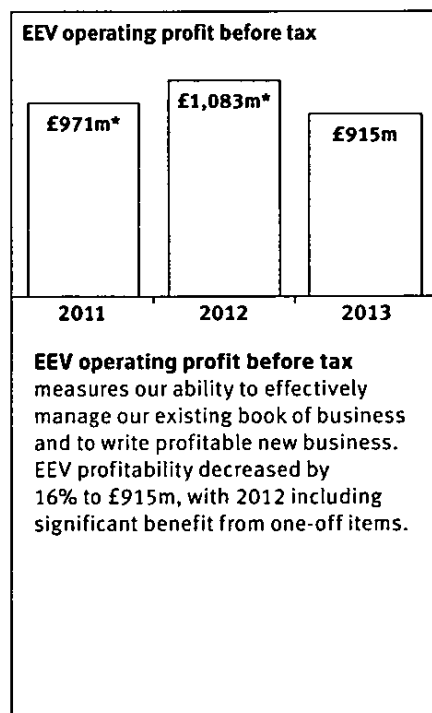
EEV operating profit before tax

£971m*

£1,083m*

£915m

2011

2012

2013

**EEV operating profit before tax** measures our ability to effectively manage our existing book of business and to write profitable new business. EEV profitability decreased by 16% to £915m, with 2012 including significant benefit from one-off items.